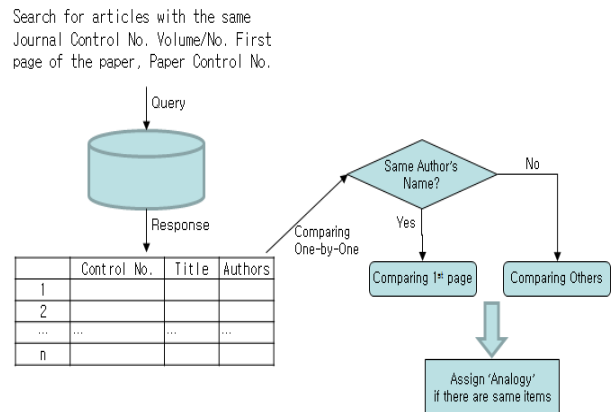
Search for articles with the same Journal Control No. Volume/No. First page of the paper, Paper Control No.

Query

Response

|  | Control No. | Title | Authors |
|---|---|---|---|
| 1 |  |  |  |
| 2 |  |  |  |
| ... | ... | ... | ... |
| n |  |  |  |

Comparing One-by-One

Same Author's Name?

No

Yes

Comparing 1$^{st}$ page

Comparing Others

Assign 'Analogy' if there are same items